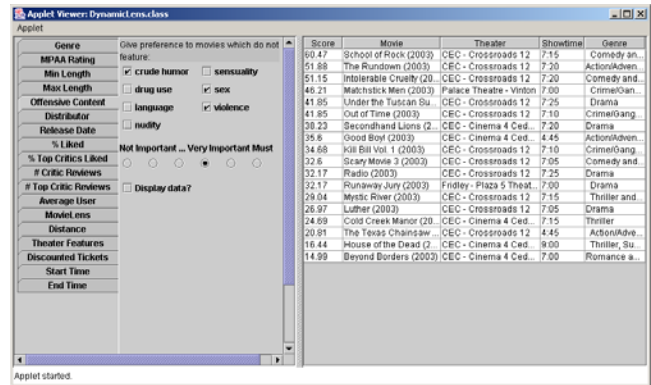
Applet Viewer: DynamicLens.class

Applet

Genre
MPAA Rating
Min Length
Max Length
Offensive Content
Distributor
Release Date
% Liked
% Top Critics Liked
# Critic Reviews
# Top Critic Reviews
Average User
MovieLens
Distance
Theater Features
Discounted Tickets
Start Time
End Time

Give preference to movies which do not feature:

☑ crude humor ☐ sensuality
☐ drug use ☑ sex
☐ language ☑ violence
☐ nudity

Not Important ... Very Important Must

☐ Display data?

| Score | Movie | Theater | Showtime | Genre |
|---|---|---|---|---|
| 60.47 | School of Rock (2003) | CEC - Crossroads 12 | 7:15 | Comedy an... |
| 51.88 | The Rundown (2003) | CEC - Crossroads 12 | 7:20 | Action/Adven... |
| 51.15 | Intolerable Cruelty (20... | CEC - Crossroads 12 | 7:20 | Comedy and... |
| 46.21 | Matchstick Men (2003) | Palace Theatre - Vinton | 7:00 | Crime/Gan... |
| 41.85 | Under the Tuscan Su... | CEC - Crossroads 12 | 7:25 | Drama |
| 41.85 | Out of Time (2003) | CEC - Crossroads 12 | 7:10 | Crime/Gang... |
| 38.23 | Secondhand Lions (2... | CEC - Cinema 4 Ced... | 7:20 | Drama |
| 35.6 | Good Boy! (2003) | CEC - Cinema 4 Ced... | 4:45 | Action/Adven... |
| 34.68 | Kill Bill Vol. 1 (2003) | CEC - Crossroads 12 | 7:10 | Crime/Gang... |
| 32.6 | Scary Movie 3 (2003) | CEC - Crossroads 12 | 7:05 | Comedy and... |
| 32.17 | Radio (2003) | CEC - Crossroads 12 | 7:25 | Drama |
| 32.17 | Runaway Jury (2003) | Fridley - Plaza 5 Theat... | 7:00 | Drama |
| 29.04 | Mystic River (2003) | CEC - Crossroads 12 | 7:15 | Thriller and... |
| 26.97 | Luther (2003) | CEC - Crossroads 12 | 7:05 | Drama |
| 24.69 | Cold Creek Manor (20... | CEC - Crossroads 12 | 7:15 | Thriller |
| 20.81 | The Texas Chainsaw ... | CEC - Crossroads 12 | 4:45 | Action/Adve... |
| 16.44 | House of the Dead (2... | CEC - Cinema 4 Ced... | 9:00 | Thriller, Su... |
| 14.99 | Beyond Borders (2003) | CEC - Cinema 4 Ced... | 7:00 | Romance a... |

Applet started.